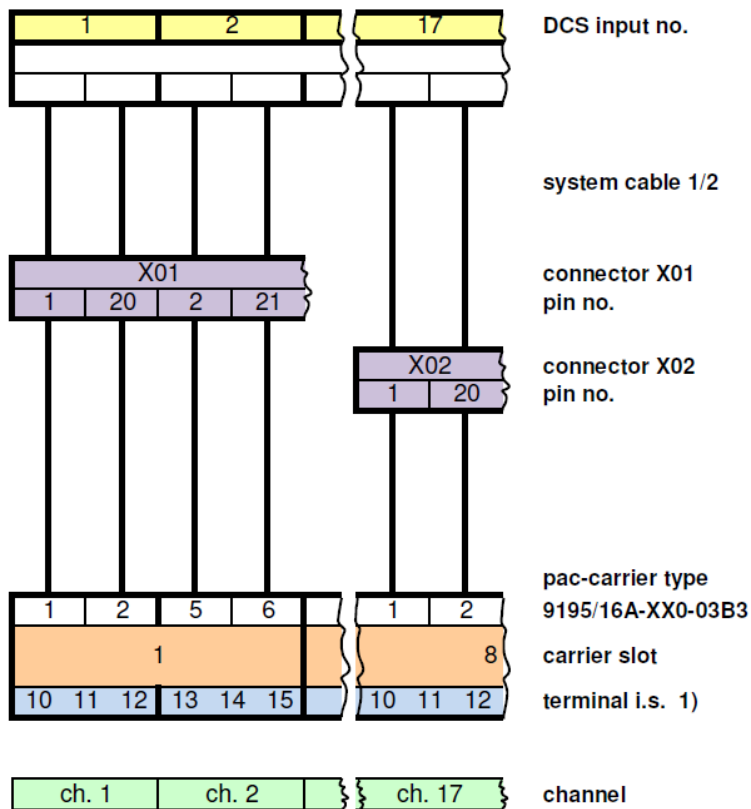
1
2
17
DCS input no.

system cable 1/2

X01
1
20
2
21
connector X01
pin no.

X02
1
20
connector X02
pin no.

pac-carrier type
9195/16A-XX0-03B3

| 1 | 2 | 5 | 6 | | 1 | 2 |
|---|---|---|---|---|---|---|

1
8
carrier slot

10 11 12 13 14 15 | 10 11 12
terminal i.s. 1)

ch. 1
ch. 2
ch. 17
channel